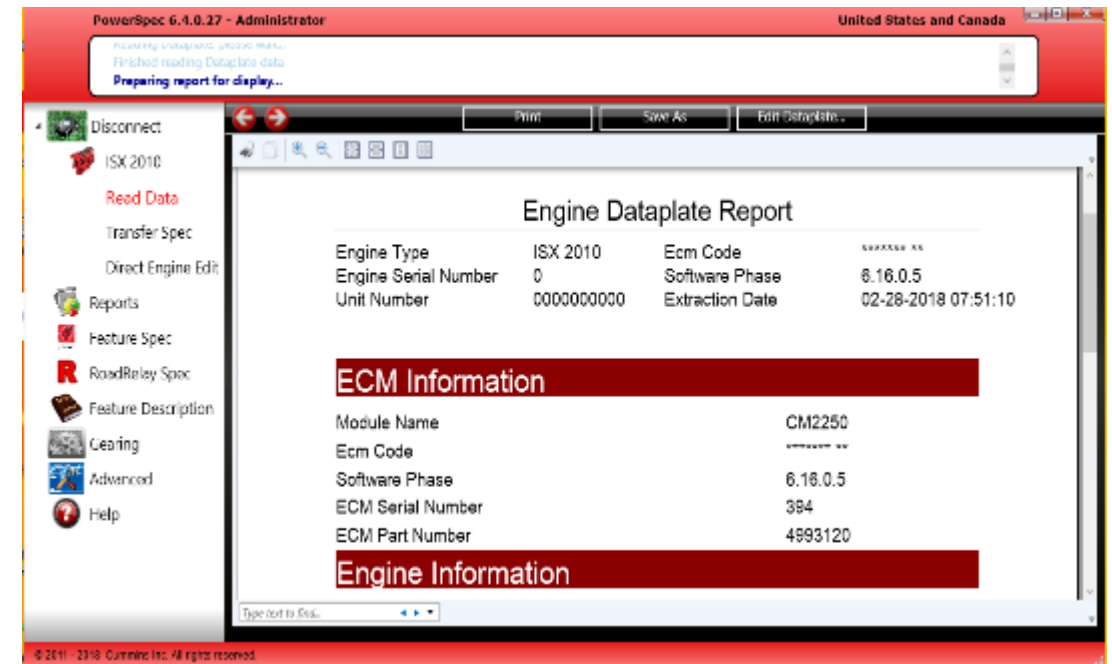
PowerSpec 6.4.0.27 - Administrator

United States and Canada

Reading Dataplate please wait...
Finished reading Dataplate data
Preparing report for display...

Disconnect
ISX 2010
Read Data
Transfer Spec
Direct Engine Edit
Reports
Feature Spec
RoadRelay Spec
Feature Description
Gearing
Advanced
Help

Print
Save As
Edit Dataplate...

Engine Dataplate Report

| Engine Type | ISX 2010 | Ecm Code | \*\*\*\*\*\*\* \*\* |
|---|---|---|---|
| Engine Serial Number | 0 | Software Phase | 6.16.0.5 |
| Unit Number | 0000000000 | Extraction Date | 02-28-2018 07:51:10 |

ECM Information

| Module Name | CM2250 |
|---|---|
| Ecm Code | \*\*\*\*\*\*\* \*\* |
| Software Phase | 6.16.0.5 |
| ECM Serial Number | 394 |
| ECM Part Number | 4993120 |

Engine Information

Type text to find...

© 2011 - 2018 Cummins Inc. All rights reserved.